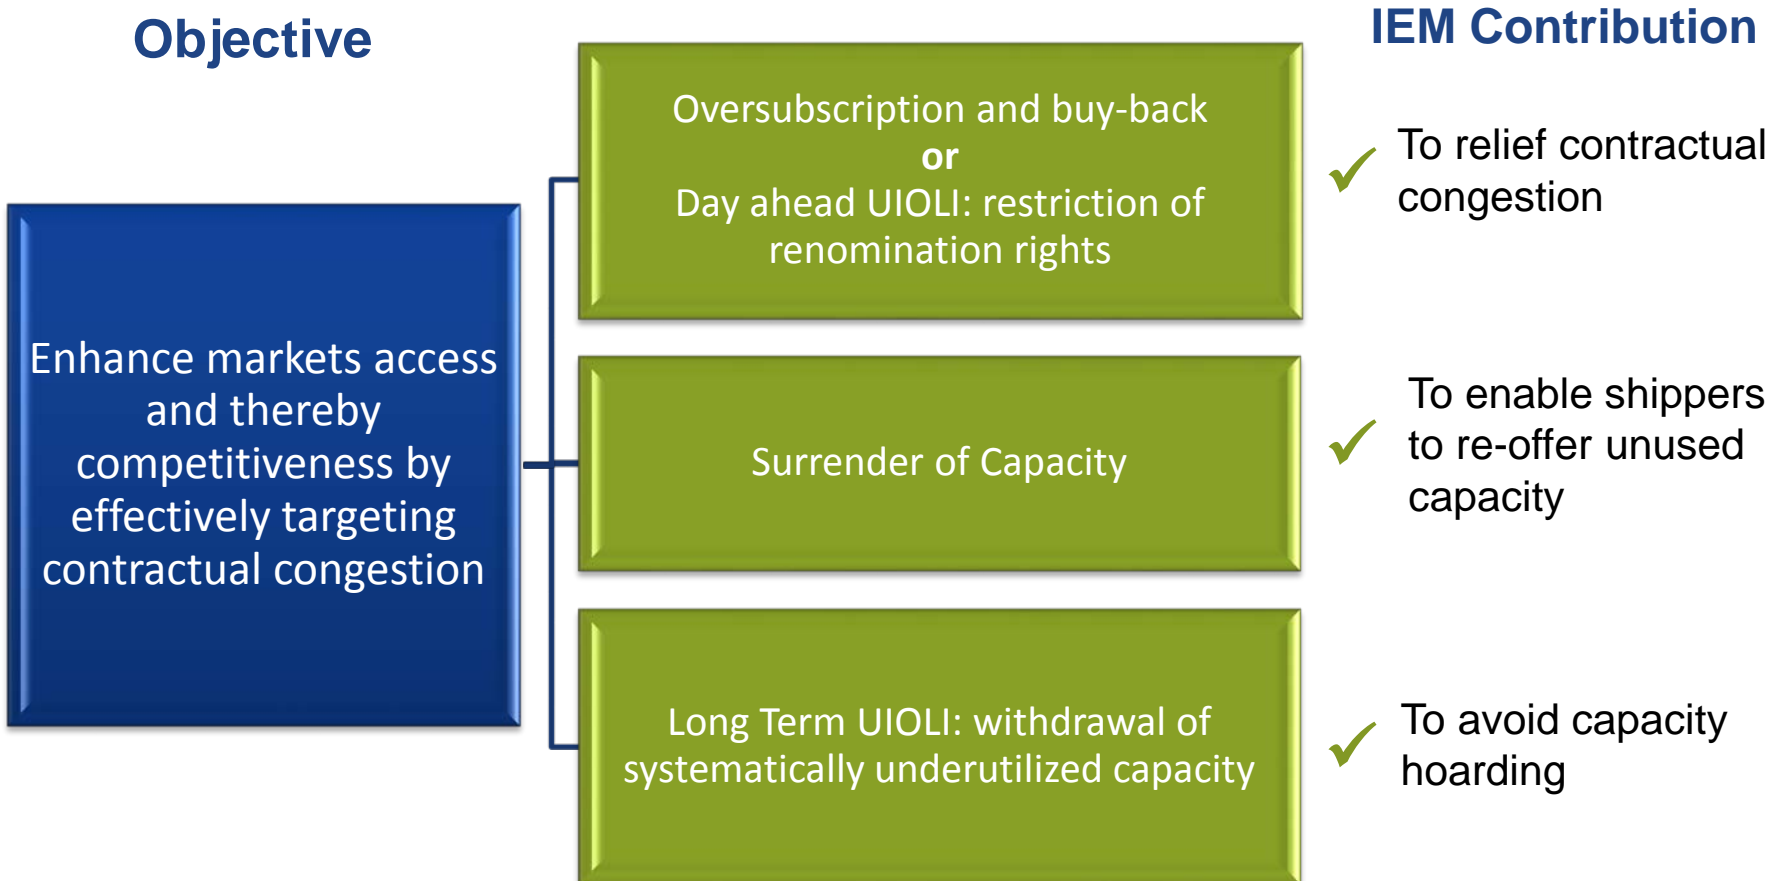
Objective

IEM Contribution

Enhance markets access and thereby competitiveness by effectively targeting contractual congestion

Oversubscription and buy-back
**or**
Day ahead UIOLI: restriction of renomination rights

✓ To relief contractual congestion

Surrender of Capacity

✓ To enable shippers to re-offer unused capacity

Long Term UIOLI: withdrawal of systematically underutilized capacity

✓ To avoid capacity hoarding